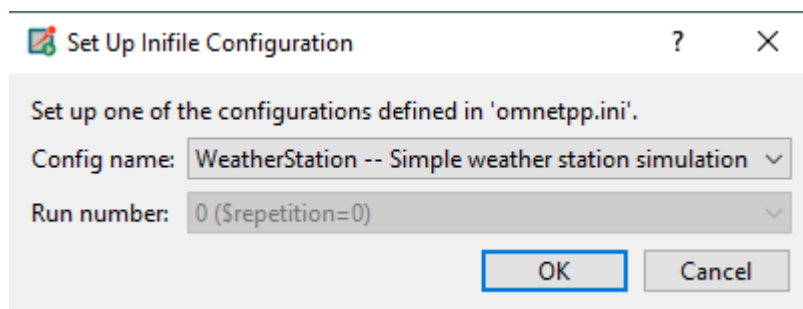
Set Up Inifile Configuration ? ×

Set up one of the configurations defined in 'omnetpp.ini'.

Config name: WeatherStation -- Simple weather station simulation

Run number: 0 ($repetition=0)

OK Cancel